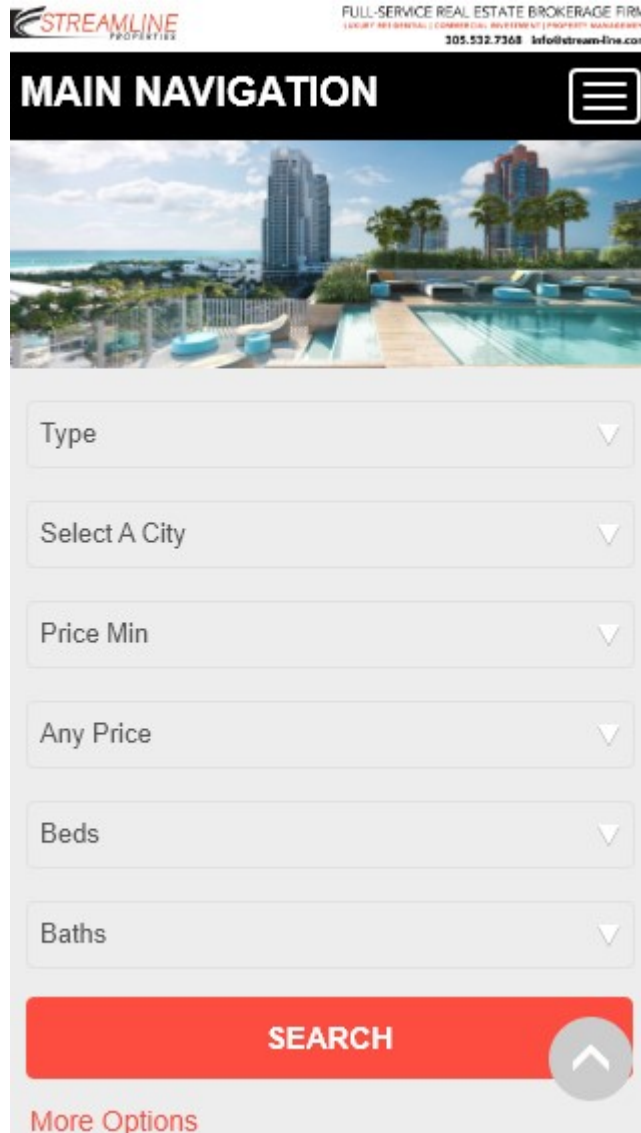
STREAMLINE PROPERTIES

FULL-SERVICE REAL ESTATE BROKERAGE FIRM
LUXURY RESIDENTIAL | COMMERCIAL INVESTMENT | PROPERTY MANAGEMENT
305.532.7368 info@stream-line.com

MAIN NAVIGATION

Type

Select A City

Price Min

Any Price

Beds

Baths

SEARCH

More Options